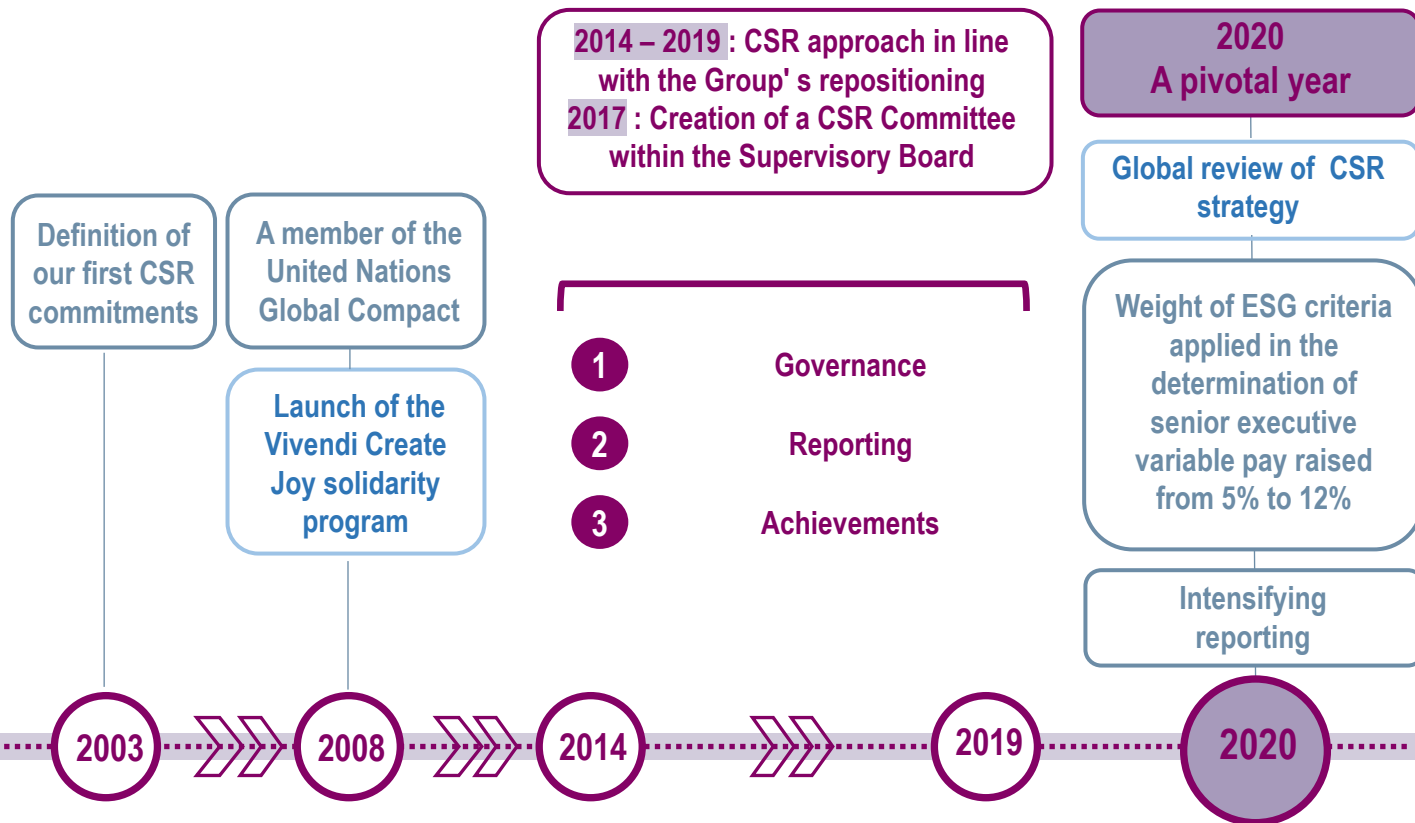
2014 – 2019 : CSR approach in line with the Group' s repositioning
2017 : Creation of a CSR Committee within the Supervisory Board

2020
A pivotal year

Global review of CSR strategy

Definition of our first CSR commitments

A member of the United Nations Global Compact

Launch of the Vivendi Create Joy solidarity program

1 Governance

2 Reporting

3 Achievements

Weight of ESG criteria applied in the determination of senior executive variable pay raised from 5% to 12%

Intensifying reporting

2003

2008

2014

2019

2020